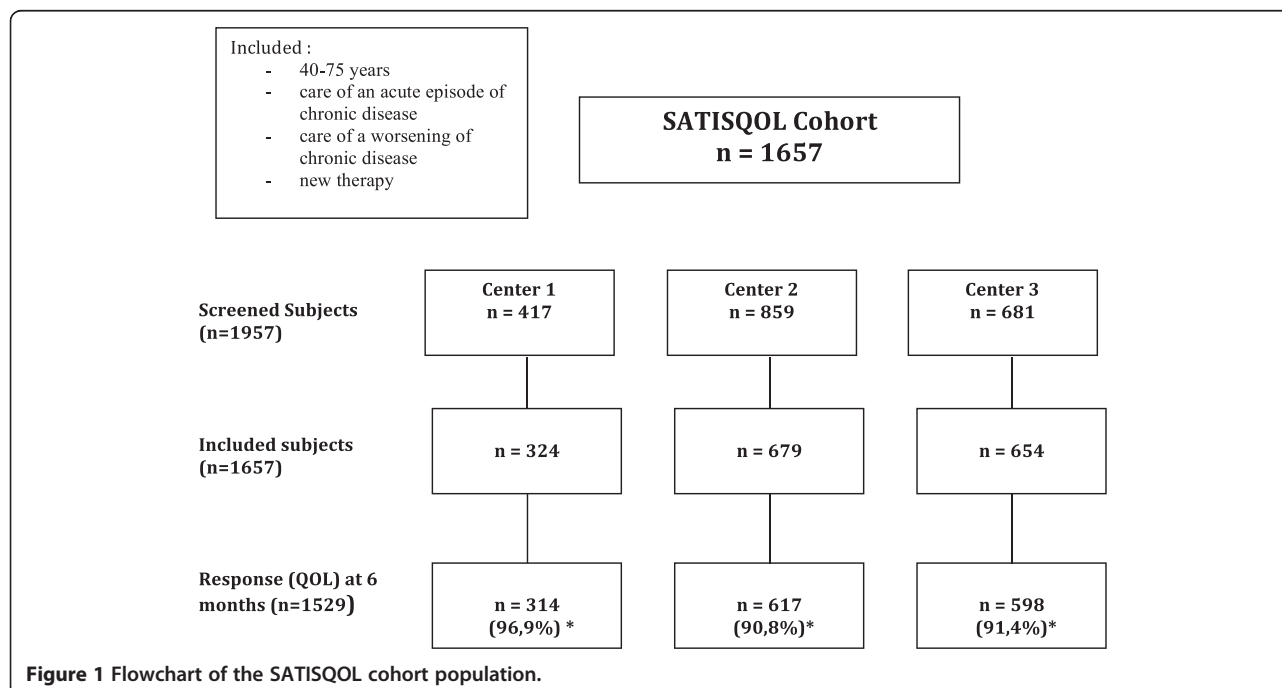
Included :
- 40-75 years
- care of an acute episode of chronic disease
- care of a worsening of chronic disease
- new therapy

SATISQOL Cohort
n = 1657

Screened Subjects (n=1957)

Center 1
n = 417

Center 2
n = 859

Center 3
n = 681

Included subjects (n=1657)

n = 324

n = 679

n = 654

Response (QOL) at 6 months (n=1529)

n = 314
(96,9%) *

n = 617
(90,8%)*

n = 598
(91,4%)*

Figure 1 Flowchart of the SATISQOL cohort population.